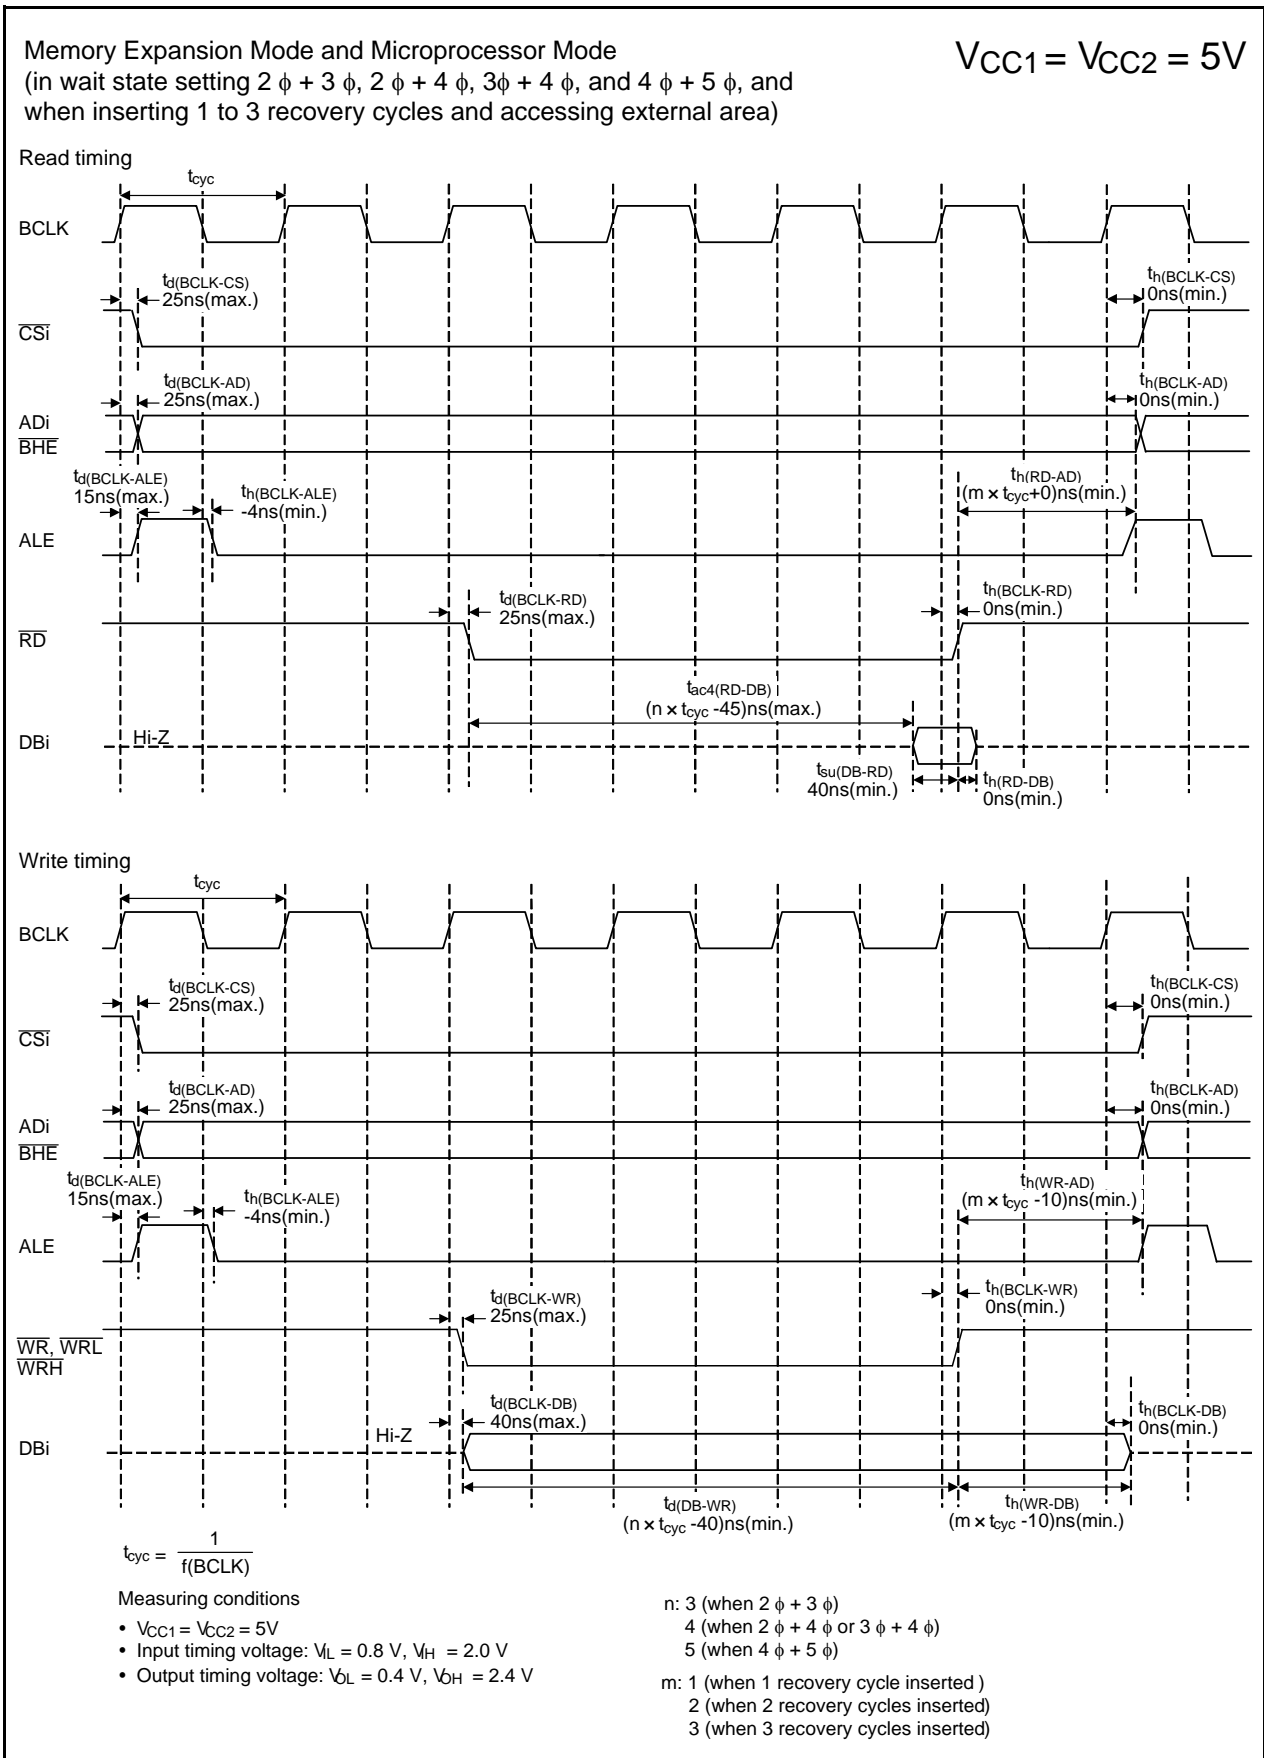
Memory Expansion Mode and Microprocessor Mode
(in wait state setting 2 $\phi$ + 3 $\phi$, 2 $\phi$ + 4 $\phi$, 3$\phi$ + 4 $\phi$, and 4 $\phi$ + 5 $\phi$, and when inserting 1 to 3 recovery cycles and accessing external area)

$V_{CC1} = V_{CC2} = 5V$

Read timing

$t_{cyc}$

BCLK

$t_{d(BCLK-CS)}$
25ns(max.)

$t_{h(BCLK-CS)}$
0ns(min.)

$\overline{CSi}$

$t_{d(BCLK-AD)}$
25ns(max.)

$t_{h(BCLK-AD)}$
0ns(min.)

ADi
$\overline{BHE}$

$t_{d(BCLK-ALE)}$
15ns(max.)

$t_{h(BCLK-ALE)}$
-4ns(min.)

$t_{h(RD-AD)}$
(m × $t_{cyc}$+0)ns(min.)

ALE

$t_{d(BCLK-RD)}$
25ns(max.)

$t_{h(BCLK-RD)}$
0ns(min.)

$\overline{RD}$

$t_{ac4(RD-DB)}$
(n × $t_{cyc}$ -45)ns(max.)

DBi

Hi-Z

$t_{su(DB-RD)}$
40ns(min.)

$t_{h(RD-DB)}$
0ns(min.)

Write timing

$t_{cyc}$

BCLK

$t_{d(BCLK-CS)}$
25ns(max.)

$t_{h(BCLK-CS)}$
0ns(min.)

$\overline{CSi}$

$t_{d(BCLK-AD)}$
25ns(max.)

$t_{h(BCLK-AD)}$
0ns(min.)

ADi
$\overline{BHE}$

$t_{d(BCLK-ALE)}$
15ns(max.)

$t_{h(BCLK-ALE)}$
-4ns(min.)

$t_{h(WR-AD)}$
(m × $t_{cyc}$ -10)ns(min.)

ALE

$t_{d(BCLK-WR)}$
25ns(max.)

$t_{h(BCLK-WR)}$
0ns(min.)

$\overline{WR}$, $\overline{WRL}$
$\overline{WRH}$

$t_{d(BCLK-DB)}$
40ns(max.)

$t_{h(BCLK-DB)}$
0ns(min.)

Hi-Z

DBi

$t_{d(DB-WR)}$
(n × $t_{cyc}$ -40)ns(min.)

$t_{h(WR-DB)}$
(m × $t_{cyc}$ -10)ns(min.)

$t_{cyc} = \frac{1}{f(BCLK)}$

Measuring conditions
• $V_{CC1} = V_{CC2} = 5V$
• Input timing voltage: $V_{IL}$ = 0.8 V, $V_{IH}$ = 2.0 V
• Output timing voltage: $V_{OL}$ = 0.4 V, $V_{OH}$ = 2.4 V

n: 3 (when 2 $\phi$ + 3 $\phi$)
4 (when 2 $\phi$ + 4 $\phi$ or 3 $\phi$ + 4 $\phi$)
5 (when 4 $\phi$ + 5 $\phi$)

m: 1 (when 1 recovery cycle inserted )
2 (when 2 recovery cycles inserted)
3 (when 3 recovery cycles inserted)